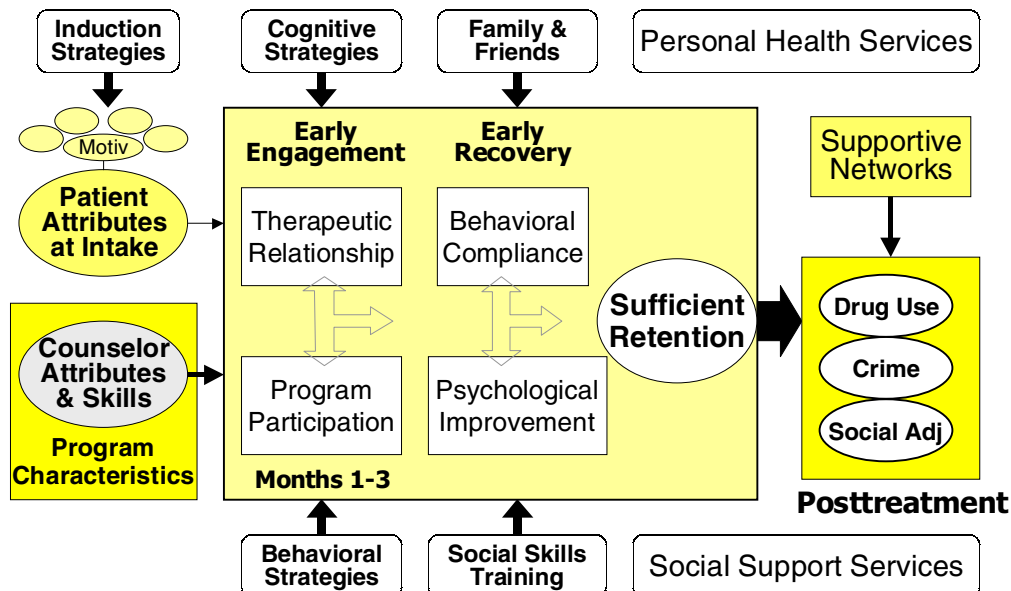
Induction Strategies

Cognitive Strategies

Family & Friends

Personal Health Services

Motiv

Patient Attributes at Intake

Early Engagement

Early Recovery

Supportive Networks

Therapeutic Relationship

Behavioral Compliance

Sufficient Retention

Drug Use

Crime

Social Adj

Counselor Attributes & Skills

Program Characteristics

Program Participation

Psychological Improvement

Months 1-3

Posttreatment

Behavioral Strategies

Social Skills Training

Social Support Services